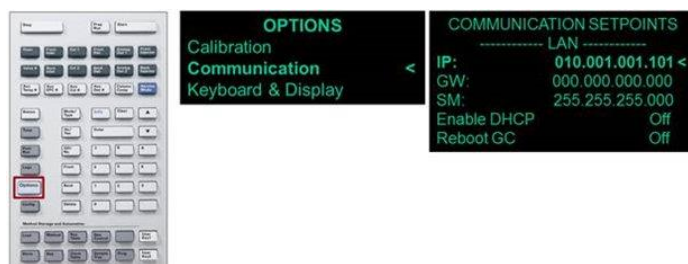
OPTIONS
Calibration
Communication <
Keyboard & Display

COMMUNICATION SETPOINTS
------------ LAN ------------
IP: 010.001.001.101 <
GW: 000.000.000.000
SM: 255.255.255.000
Enable DHCP Off
Reboot GC Off

Options